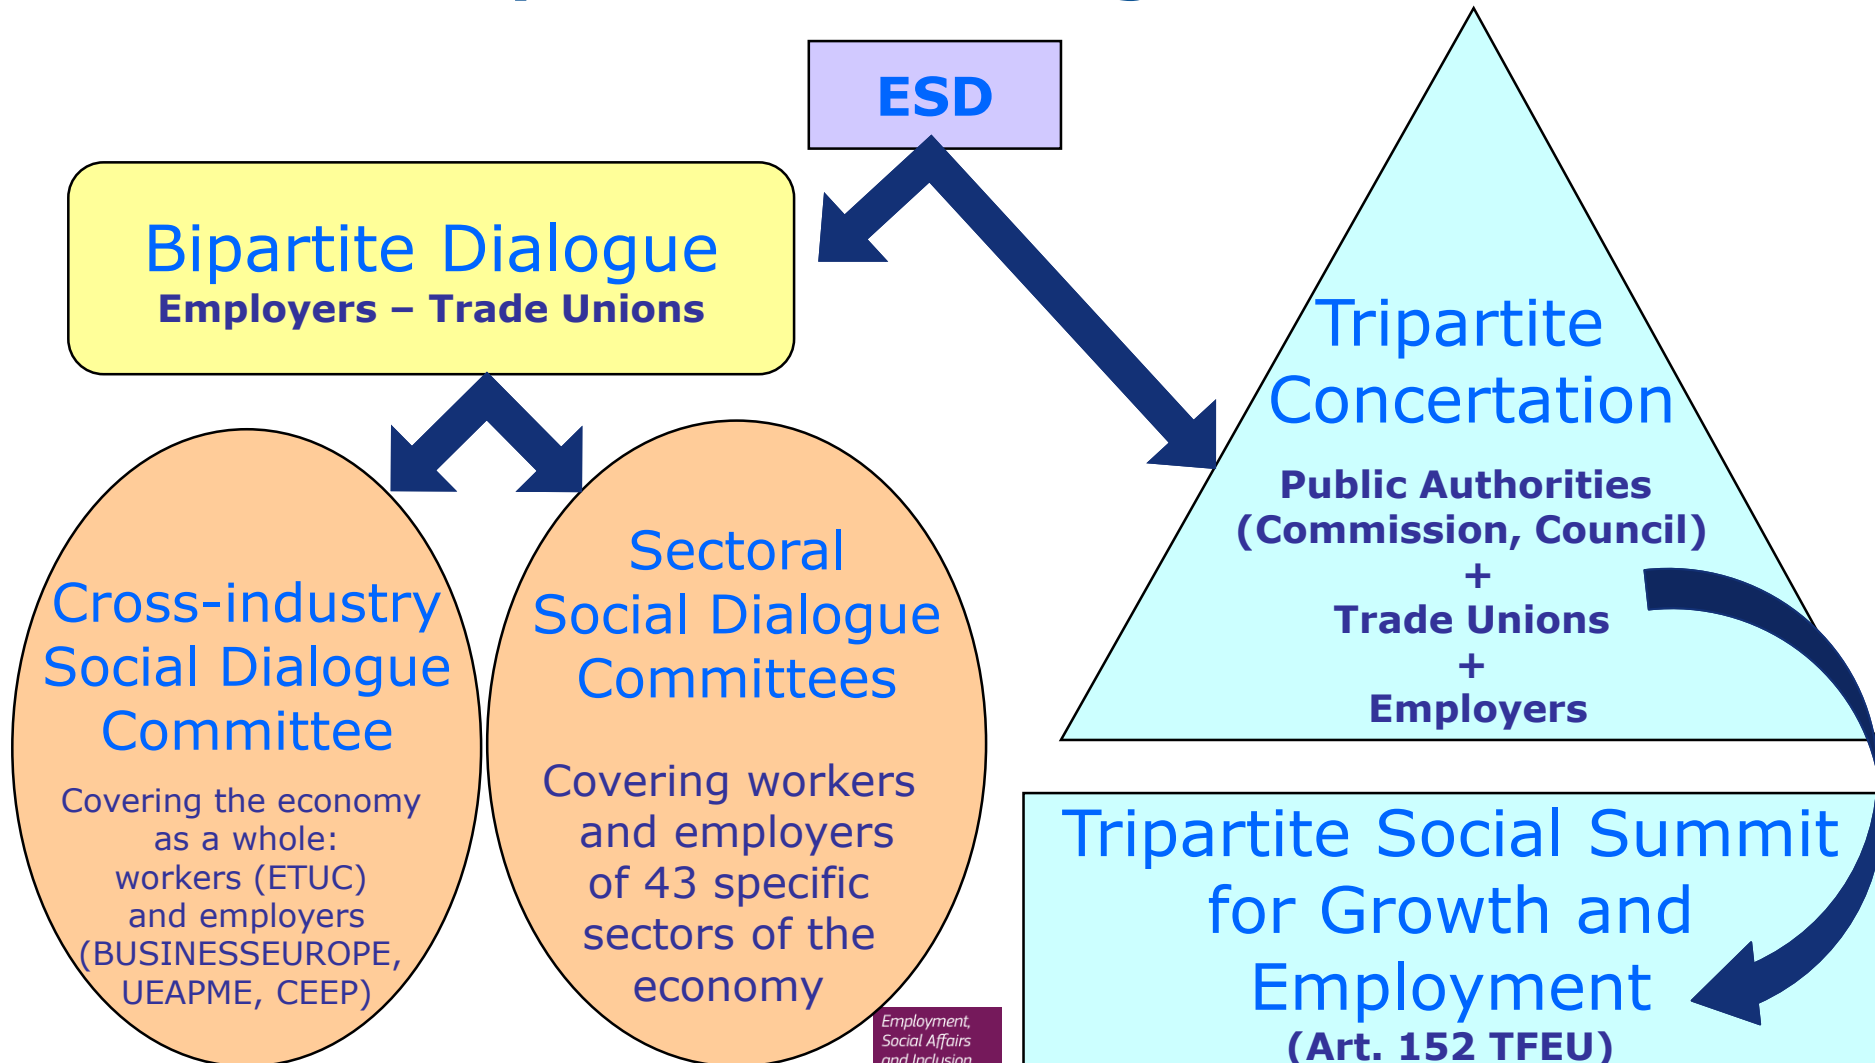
ESD

Bipartite Dialogue
Employers – Trade Unions

Tripartite Concertation
Public Authorities (Commission, Council) + Trade Unions + Employers

Cross-industry Social Dialogue Committee
Covering the economy as a whole: workers (ETUC) and employers (BUSINESSEUROPE, UEAPME, CEEP)

Sectoral Social Dialogue Committees
Covering workers and employers of 43 specific sectors of the economy

Employment, Social Affairs and Inclusion

Tripartite Social Summit for Growth and Employment
(Art. 152 TFEU)